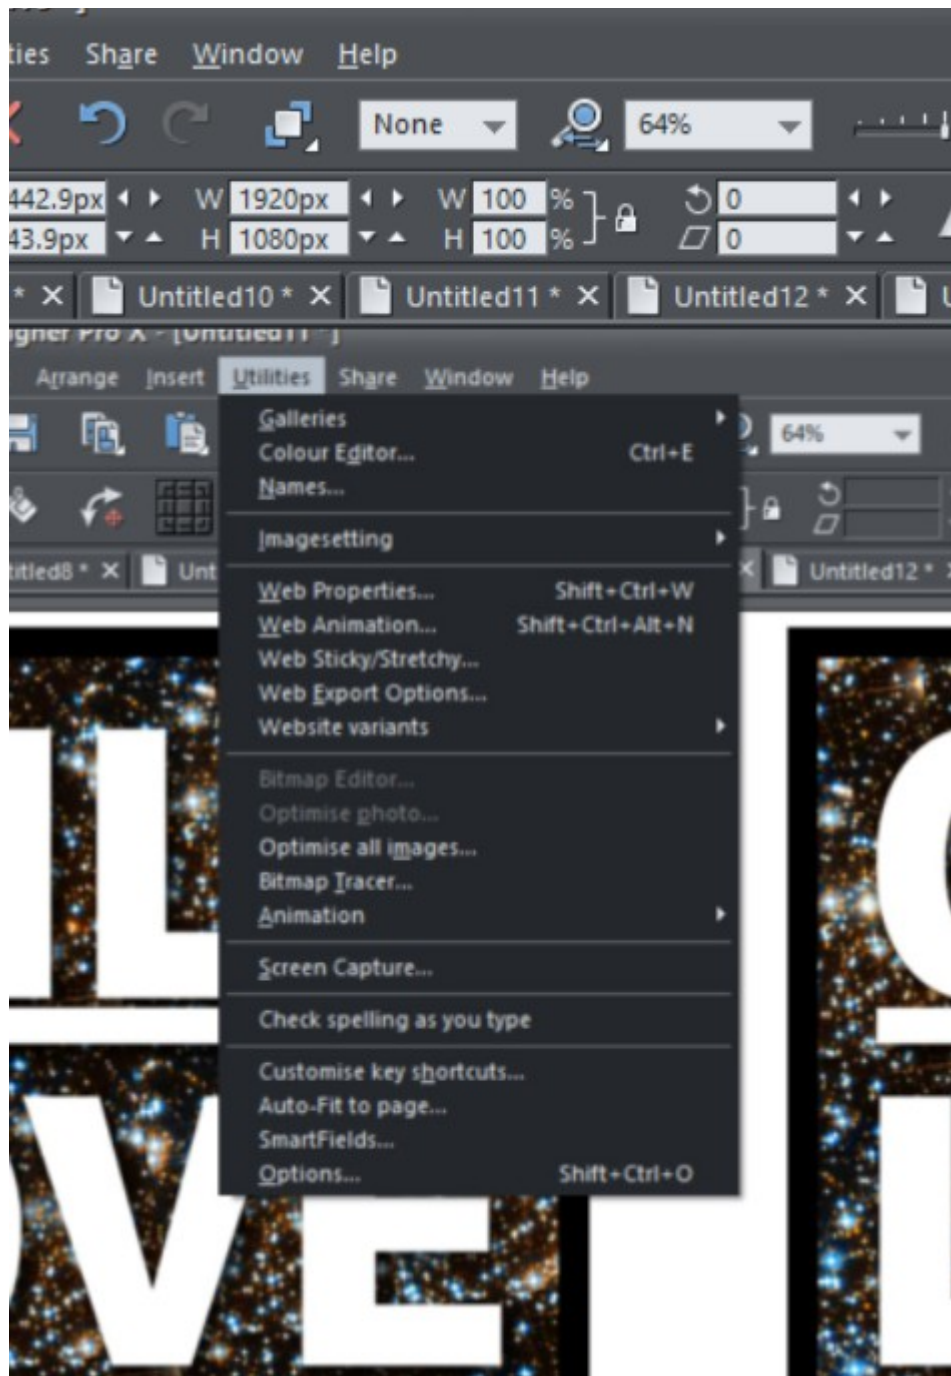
ties Share Window Help

None

64%

442.9px W 1920px W 100 %

43.9px H 1080px H 100 %

0

0

* × Untitled10 * × Untitled11 * × Untitled12 * ×

gner Pro X - [Untitled11 *]

Arrange Insert Utilities Share Window Help

64%

itled8 * × Unt

Untitled12 *

Galleries
Colour Editor... Ctrl+E
Names...

Imagesetting

Web Properties... Shift+Ctrl+W
Web Animation... Shift+Ctrl+Alt+N
Web Sticky/Stretchy...
Web Export Options...
Website variants

Bitmap Editor...
Optimise photo...
Optimise all images...
Bitmap Tracer...
Animation

Screen Capture...

Check spelling as you type

Customise key shortcuts...
Auto-Fit to page...
SmartFields...
Options... Shift+Ctrl+O